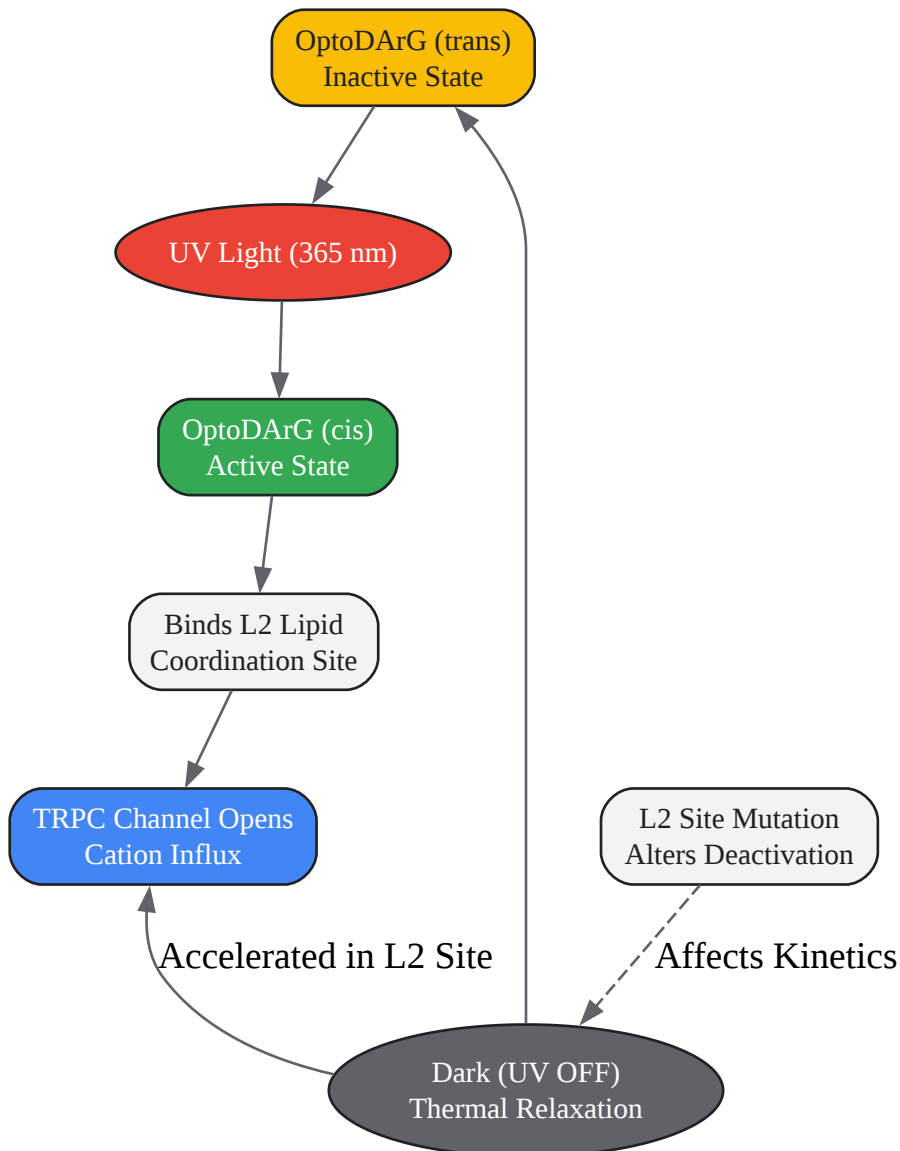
OptoDArG (trans)
Inactive State

UV Light (365 nm)

OptoDArG (cis)
Active State

Binds L2 Lipid
Coordination Site

TRPC Channel Opens
Cation Influx

L2 Site Mutation
Alters Deactivation

Accelerated in L2 Site

Affects Kinetics

Dark (UV OFF)
Thermal Relaxation